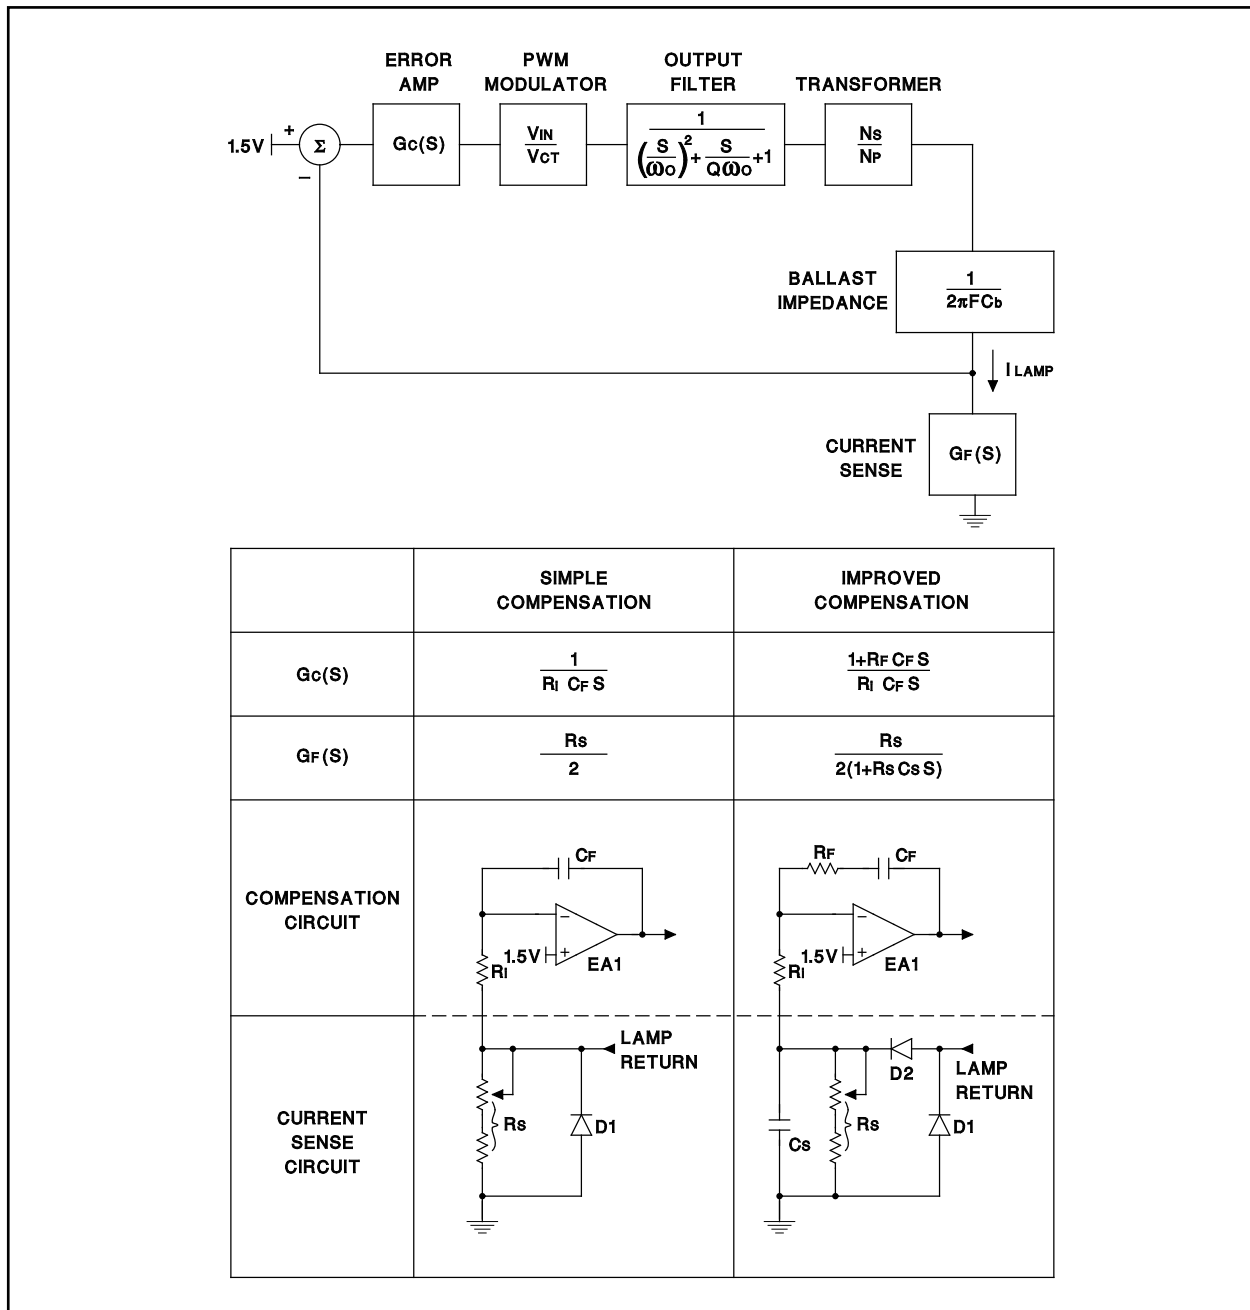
ERROR AMP

PWM MODULATOR

OUTPUT FILTER

TRANSFORMER

1.5V

+

Σ

−

$G_C(S)$

$\frac{V_{IN}}{V_{CT}}$

$\frac{1}{\left(\frac{S}{\omega_O}\right)^2+\frac{S}{Q\omega_O}+1}$

$\frac{N_S}{N_P}$

BALLAST IMPEDANCE

$\frac{1}{2\pi FC_b}$

$I_{LAMP}$

CURRENT SENSE

$G_F(S)$

| | SIMPLE COMPENSATION | IMPROVED COMPENSATION |
|---|---|---|
| $G_C(S)$ | $\frac{1}{R_I\ C_F\ S}$ | $\frac{1+R_F\ C_F\ S}{R_I\ C_F\ S}$ |
| $G_F(S)$ | $\frac{R_S}{2}$ | $\frac{R_S}{2(1+R_S\ C_S\ S)}$ |
| COMPENSATION CIRCUIT | $C_F$ − + 1.5V EA1 $R_I$ | $R_F$ $C_F$ − + 1.5V EA1 $R_I$ |
| CURRENT SENSE CIRCUIT | LAMP RETURN $R_S$ D1 | D2 LAMP RETURN $C_S$ $R_S$ D1 |